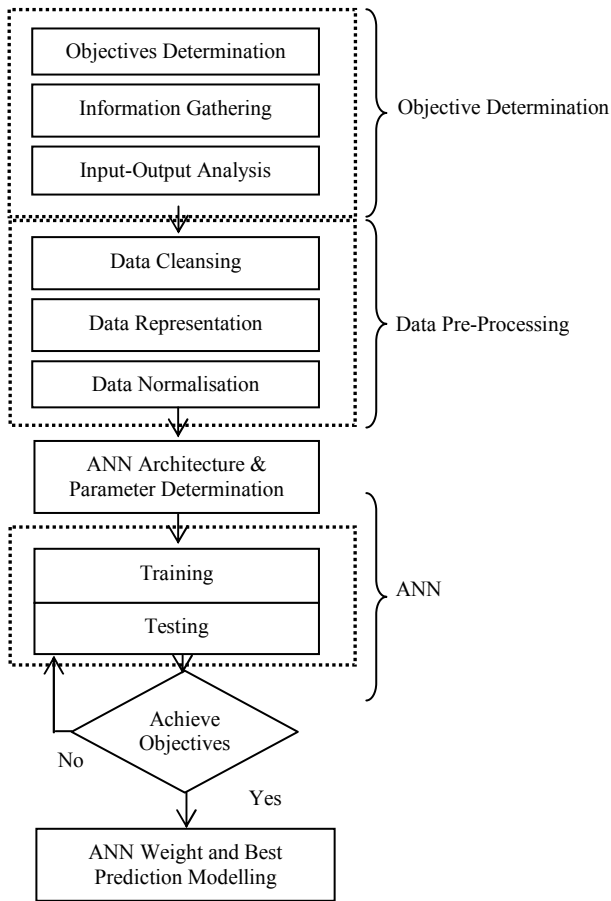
Objectives Determination

Information Gathering

Input-Output Analysis

Objective Determination

Data Cleansing

Data Representation

Data Normalisation

Data Pre-Processing

ANN Architecture & Parameter Determination

Training

Testing

ANN

Achieve Objectives

No

Yes

ANN Weight and Best Prediction Modelling